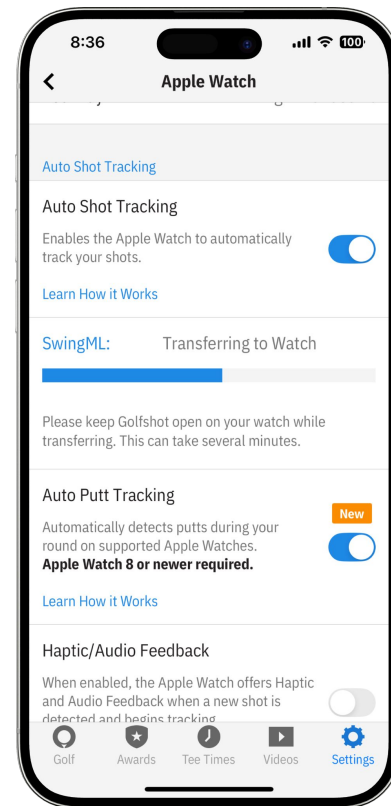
8:36

100

Apple Watch

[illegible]

Auto Shot Tracking

Auto Shot Tracking

Enables the Apple Watch to automatically track your shots.

Learn How it Works

SwingML: Transferring to Watch

Please keep Golfshot open on your watch while transferring. This can take several minutes.

Auto Putt Tracking

New

Automatically detects putts during your round on supported Apple Watches. **Apple Watch 8 or newer required.**

Learn How it Works

Haptic/Audio Feedback

When enabled, the Apple Watch offers Haptic and Audio Feedback when a new shot is detected and begins tracking

Golf Awards Tee Times Videos Settings